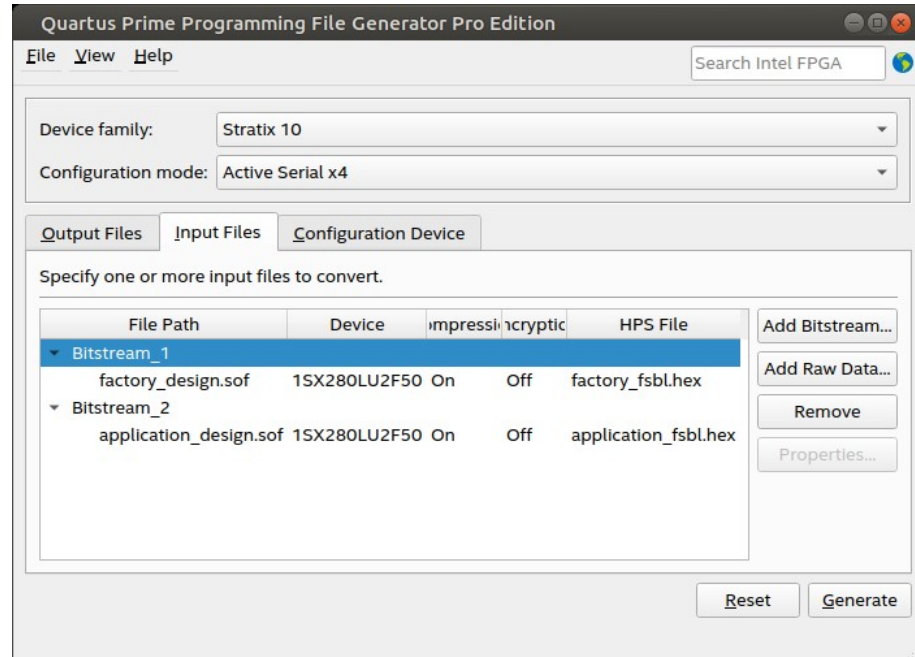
Quartus Prime Programming File Generator Pro Edition

File View Help

Search Intel FPGA

Device family: Stratix 10

Configuration mode: Active Serial x4

Output Files | Input Files | Configuration Device

Specify one or more input files to convert.

| File Path | Device | ompressi | ncryptic | HPS File |
|---|---|---|---|---|
| Bitstream_1 | | | | |
| factory_design.sof | 1SX280LU2F50 | On | Off | factory_fsbl.hex |
| Bitstream_2 | | | | |
| application_design.sof | 1SX280LU2F50 | On | Off | application_fsbl.hex |

Add Bitstream...

Add Raw Data...

Remove

Properties...

Reset

Generate